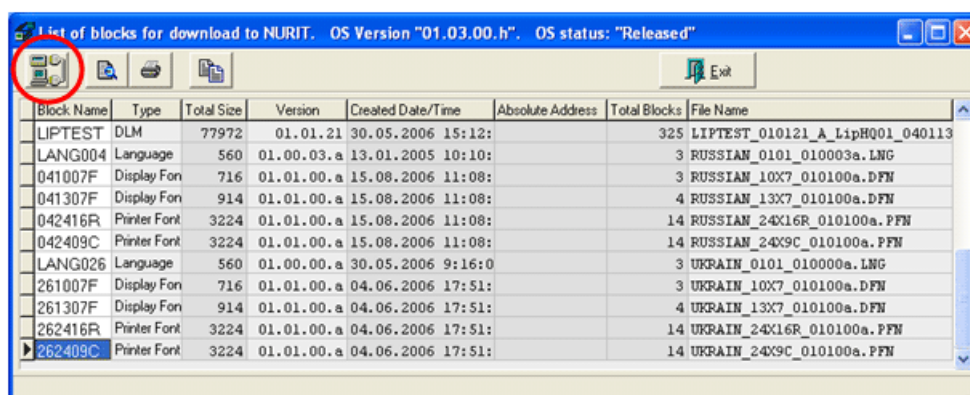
List of blocks for download to NURIT. OS Version "01.03.00.h". OS status: "Released"

Exit

| Block Name | Type | Total Size | Version | Created Date/Time | Absolute Address | Total Blocks | File Name |
|---|---|---|---|---|---|---|---|
| LIPTEST | DLM | 77972 | 01.01.21 | 30.05.2006 15:12: | | 325 | LIPTEST_010121_A_LipHQ01_040113 |
| LANG004 | Language | 560 | 01.00.03.a | 13.01.2005 10:10: | | 3 | RUSSIAN_0101_010003a.LNG |
| 041007F | Display Fon | 716 | 01.01.00.a | 15.08.2006 11:08: | | 3 | RUSSIAN_10X7_010100a.DFN |
| 041307F | Display Fon | 914 | 01.01.00.a | 15.08.2006 11:08: | | 4 | RUSSIAN_13X7_010100a.DFN |
| 042416R | Printer Font | 3224 | 01.01.00.a | 15.08.2006 11:08: | | 14 | RUSSIAN_24X16R_010100a.PFN |
| 042409C | Printer Font | 3224 | 01.01.00.a | 15.08.2006 11:08: | | 14 | RUSSIAN_24X9C_010100a.PFN |
| LANG026 | Language | 560 | 01.00.00.a | 30.05.2006 9:16:0 | | 3 | UKRAIN_0101_010000a.LNG |
| 261007F | Display Fon | 716 | 01.01.00.a | 04.06.2006 17:51: | | 3 | UKRAIN_10X7_010100a.DFN |
| 261307F | Display Fon | 914 | 01.01.00.a | 04.06.2006 17:51: | | 4 | UKRAIN_13X7_010100a.DFN |
| 262416R | Printer Font | 3224 | 01.01.00.a | 04.06.2006 17:51: | | 14 | UKRAIN_24X16R_010100a.PFN |
| 262409C | Printer Font | 3224 | 01.01.00.a | 04.06.2006 17:51: | | 14 | UKRAIN_24X9C_010100a.PFN |